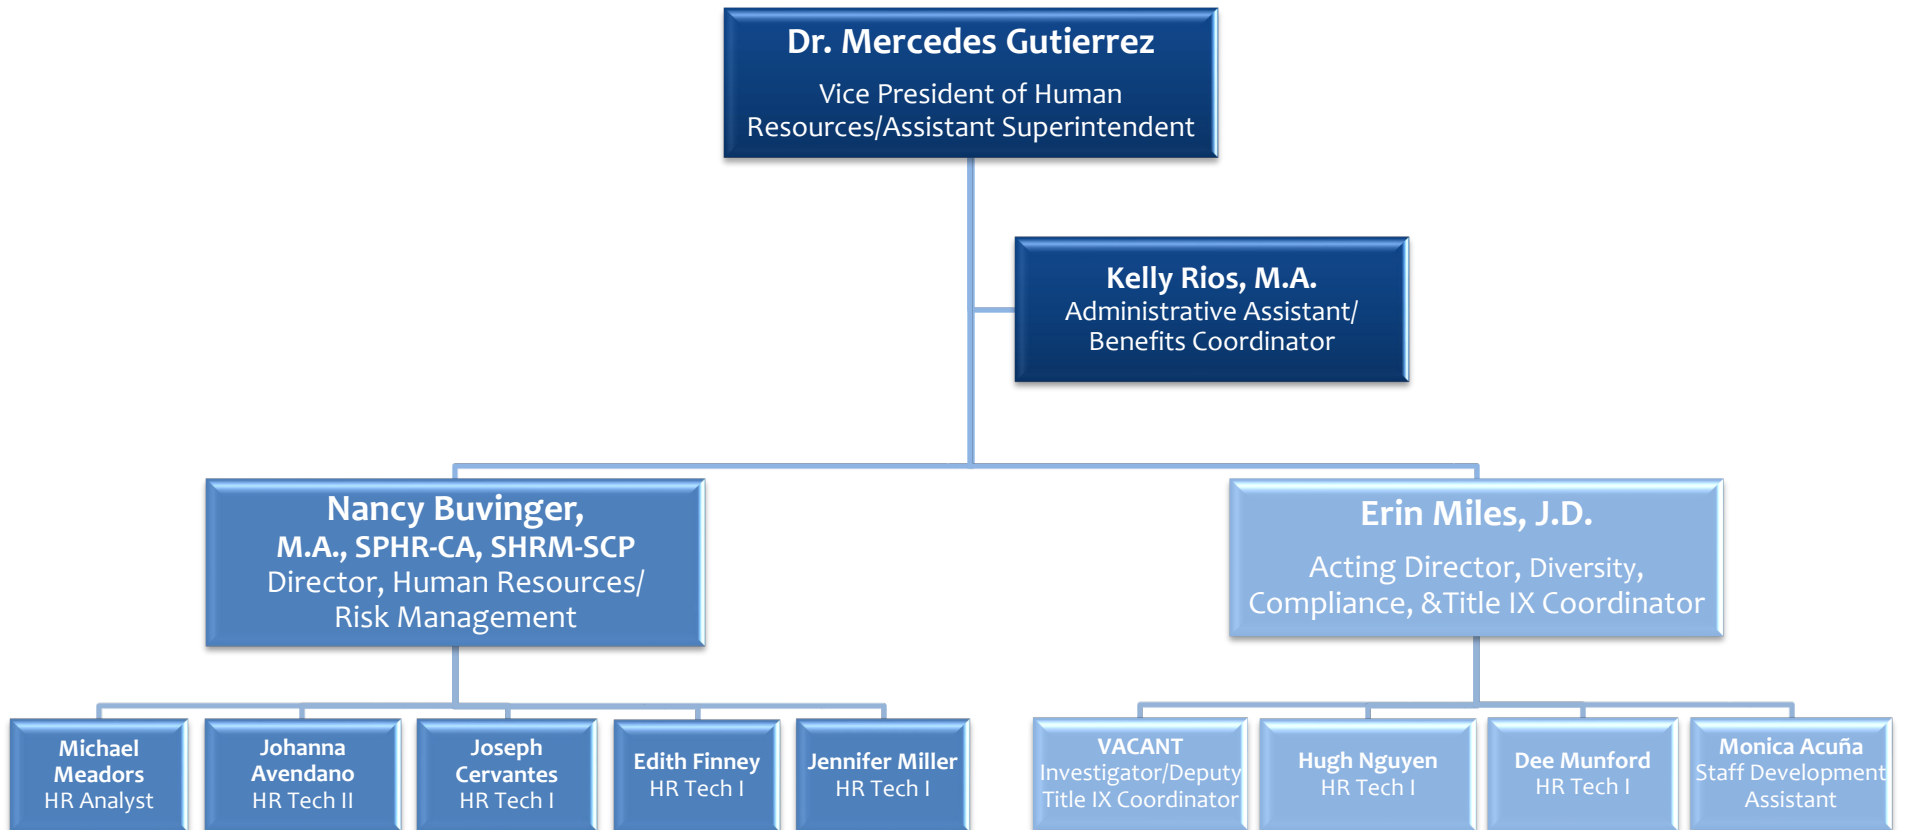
Dr. Mercedes Gutierrez
Vice President of Human Resources/Assistant Superintendent

Kelly Rios, M.A.
Administrative Assistant/ Benefits Coordinator

Nancy Buvinger, M.A., SPHR-CA, SHRM-SCP
Director, Human Resources/ Risk Management

Erin Miles, J.D.
Acting Director, Diversity, Compliance, &Title IX Coordinator

Michael Meadors
HR Analyst

Johanna Avendano
HR Tech II

Joseph Cervantes
HR Tech I

Edith Finney
HR Tech I

Jennifer Miller
HR Tech I

VACANT
Investigator/Deputy Title IX Coordinator

Hugh Nguyen
HR Tech I

Dee Munford
HR Tech I

Monica Acuña
Staff Development Assistant